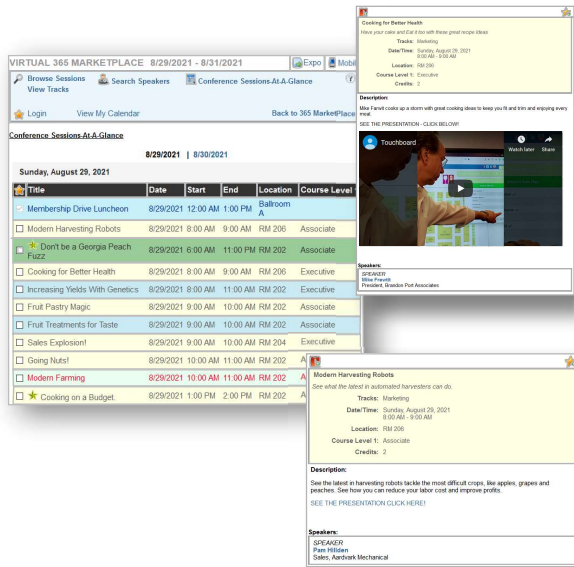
VIRTUAL 365 MARKETPLACE 8/29/2021 - 8/31/2021

Expo Mobil

Browse Sessions
View Tracks

Search Speakers

Conference Sessions-At-A-Glance

Login

View My Calendar

Back to 365 MarketPlace

Conference Sessions-At-A-Glance

8/29/2021 | 8/30/2021

Sunday, August 29, 2021

| Title | Date | Start | End | Location | Course Level |
|---|---|---|---|---|---|
| Membership Drive Luncheon | 8/29/2021 | 12:00 AM | 1:00 PM | Ballroom A | |
| Modern Harvesting Robots | 8/29/2021 | 8:00 AM | 9:00 AM | RM 206 | Associate |
| Don't be a Georgia Peach Fuzz | 8/29/2021 | 6:00 AM | 11:00 PM | RM 202 | Associate |
| Cooking for Better Health | 8/29/2021 | 8:00 AM | 9:00 AM | RM 206 | Executive |
| Increasing Yields With Genetics | 8/29/2021 | 8:00 AM | 11:00 AM | RM 202 | Associate |
| Fruit Pastry Magic | 8/29/2021 | 9:00 AM | 10:00 AM | RM 202 | Associate |
| Fruit Treatments for Taste | 8/29/2021 | 9:00 AM | 10:00 AM | RM 202 | Associate |
| Sales Explosion! | 8/29/2021 | 9:00 AM | 10:00 AM | RM 204 | Executive |
| Going Nuts! | 8/29/2021 | 10:00 AM | 11:00 AM | RM 202 | A |
| Modern Farming | 8/29/2021 | 10:00 AM | 11:00 AM | RM 202 | A |
| Cooking on a Budget. | 8/29/2021 | 1:00 PM | 2:00 PM | RM 202 | A |

Cooking for Better Health
Have your cake and Eat it too with these great recipe ideas

Tracks: Marketing
Date/Time: Sunday, August 29, 2021 8:00 AM - 9:00 AM
Location: RM 206
Course Level 1: Executive
Credits: 2

Description:
Mike Farvill cooks up a storm with great cooking ideas to keep you fit and trim and enjoying every meal.

SEE THE PRESENTATION - CLICK BELOW!

Touchboard
Watch later Share

Speakers:
SPEAKER
Mike Prewitt
President, Brandon Port Associates

Modern Harvesting Robots
See what the latest in automated harvesters can do.

Tracks: Marketing
Date/Time: Sunday, August 29, 2021 8:00 AM - 9:00 AM
Location: RM 206
Course Level 1: Associate
Credits: 2

Description:
See the latest in harvesting robots tackle the most difficult crops, like apples, grapes and peaches. See how you can reduce your labor cost and improve profits.

SEE THE PRESENTATION CLICK HERE!

Speakers:
SPEAKER
Pam Hilden
Sales, Aardvark Mechanical